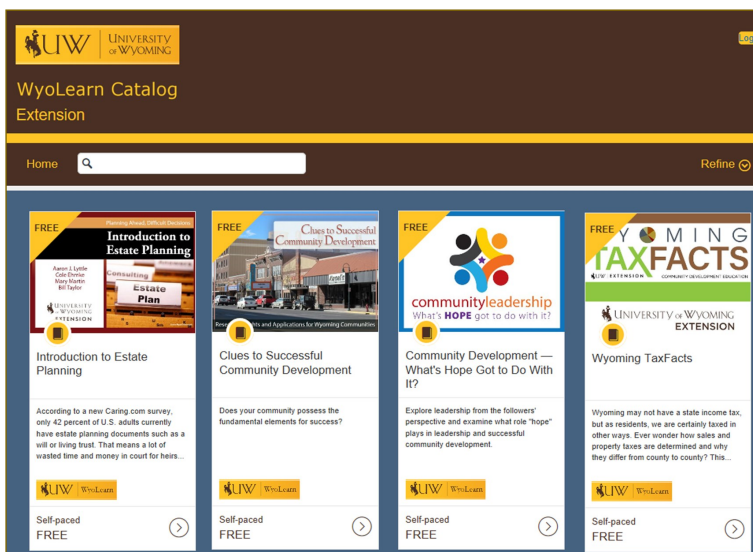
UW UNIVERSITY OF WYOMING

Log

WyoLearn Catalog
Extension

Home

Refine

FREE
Planning Ahead, Difficult Decisions
Introduction to Estate Planning
Aaron J. Lyttle
Cole Ehmke
Mary Martin
Bill Taylor
UNIVERSITY OF WYOMING EXTENSION
Consulting
Estate Plan
Introduction to Estate Planning
According to a new Caring.com survey, only 42 percent of U.S. adults currently have estate planning documents such as a will or living trust. That means a lot of wasted time and money in court for heirs...
UW WyoLearn
Self-paced
FREE

FREE
Clues to Successful Community Development
Res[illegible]ts and Applications for Wyoming Communities
Clues to Successful Community Development
Does your community possess the fundamental elements for success?
UW WyoLearn
Self-paced
FREE

FREE
communityleadership
What's HOPE got to do with it?
Community Development — What's Hope Got to Do With It?
Explore leadership from the followers' perspective and examine what role "hope" plays in leadership and successful community development.
UW WyoLearn
Self-paced
FREE

FREE
Y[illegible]MING TAXFACTS
EXTENSION
COMMUNITY DEVELOPMENT EDUCATION
UNIVERSITY OF WYOMING EXTENSION
Wyoming TaxFacts
Wyoming may not have a state income tax, but as residents, we are certainly taxed in other ways. Ever wonder how sales and property taxes are determined and why they differ from county to county? This...
UW WyoLearn
Self-paced
FREE